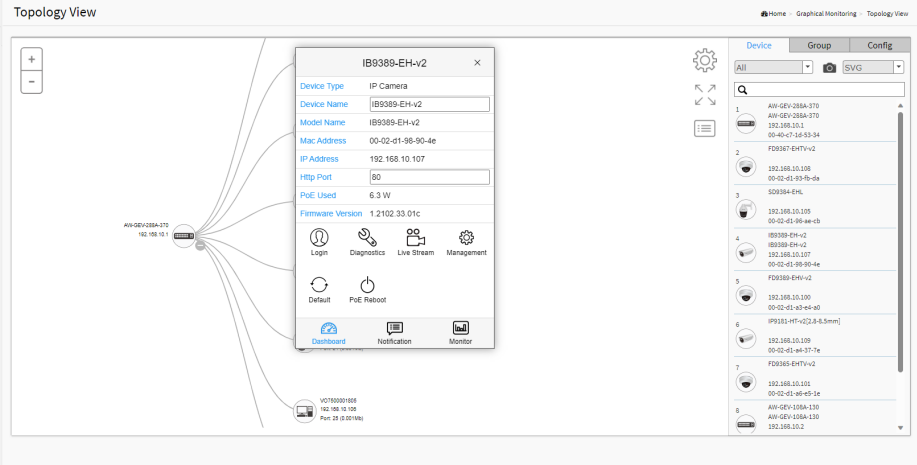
Topology View

Home > Graphical Monitoring > Topology View

+
-

AW-GEV-288A-370
192.168.10.1

IB9389-EH-v2 ×

| Device Type | IP Camera |
|---|---|
| Device Name | IB9389-EH-v2 |
| Model Name | IB9389-EH-v2 |
| Mac Address | 00-02-d1-98-90-4e |
| IP Address | 192.168.10.107 |
| Http Port | 80 |
| PoE Used | 6.3 W |
| Firmware Version | 1.2102.33.01c |

Login
Diagnostics
Live Stream
Management
Default
PoE Reboot

Dashboard
Notification
Monitor

VO7500001805
192.168.10.108
Port: 25 (0.001Mb)

Device
Group
Config

All
SVG

1
AW-GEV-288A-370
AW-GEV-288A-370
192.168.10.1
00-40-c7-1d-53-34

2
FD9367-EHTV-v2

192.168.10.106
00-02-d1-93-fb-da

3
SD9384-EHL

192.168.10.105
00-02-d1-96-ae-cb

4
IB9389-EH-v2
IB9389-EH-v2
192.168.10.107
00-02-d1-98-90-4e

5
FD9389-EHV-v2

192.168.10.100
00-02-d1-a3-e4-a0

6
IP9181-HT-v2[2.8-8.5mm]

192.168.10.109
00-02-d1-a4-37-7e

7
FD9365-EHTV-v2

192.168.10.101
00-02-d1-a6-e5-1e

8
AW-GEV-108A-130
AW-GEV-108A-130
192.168.10.2